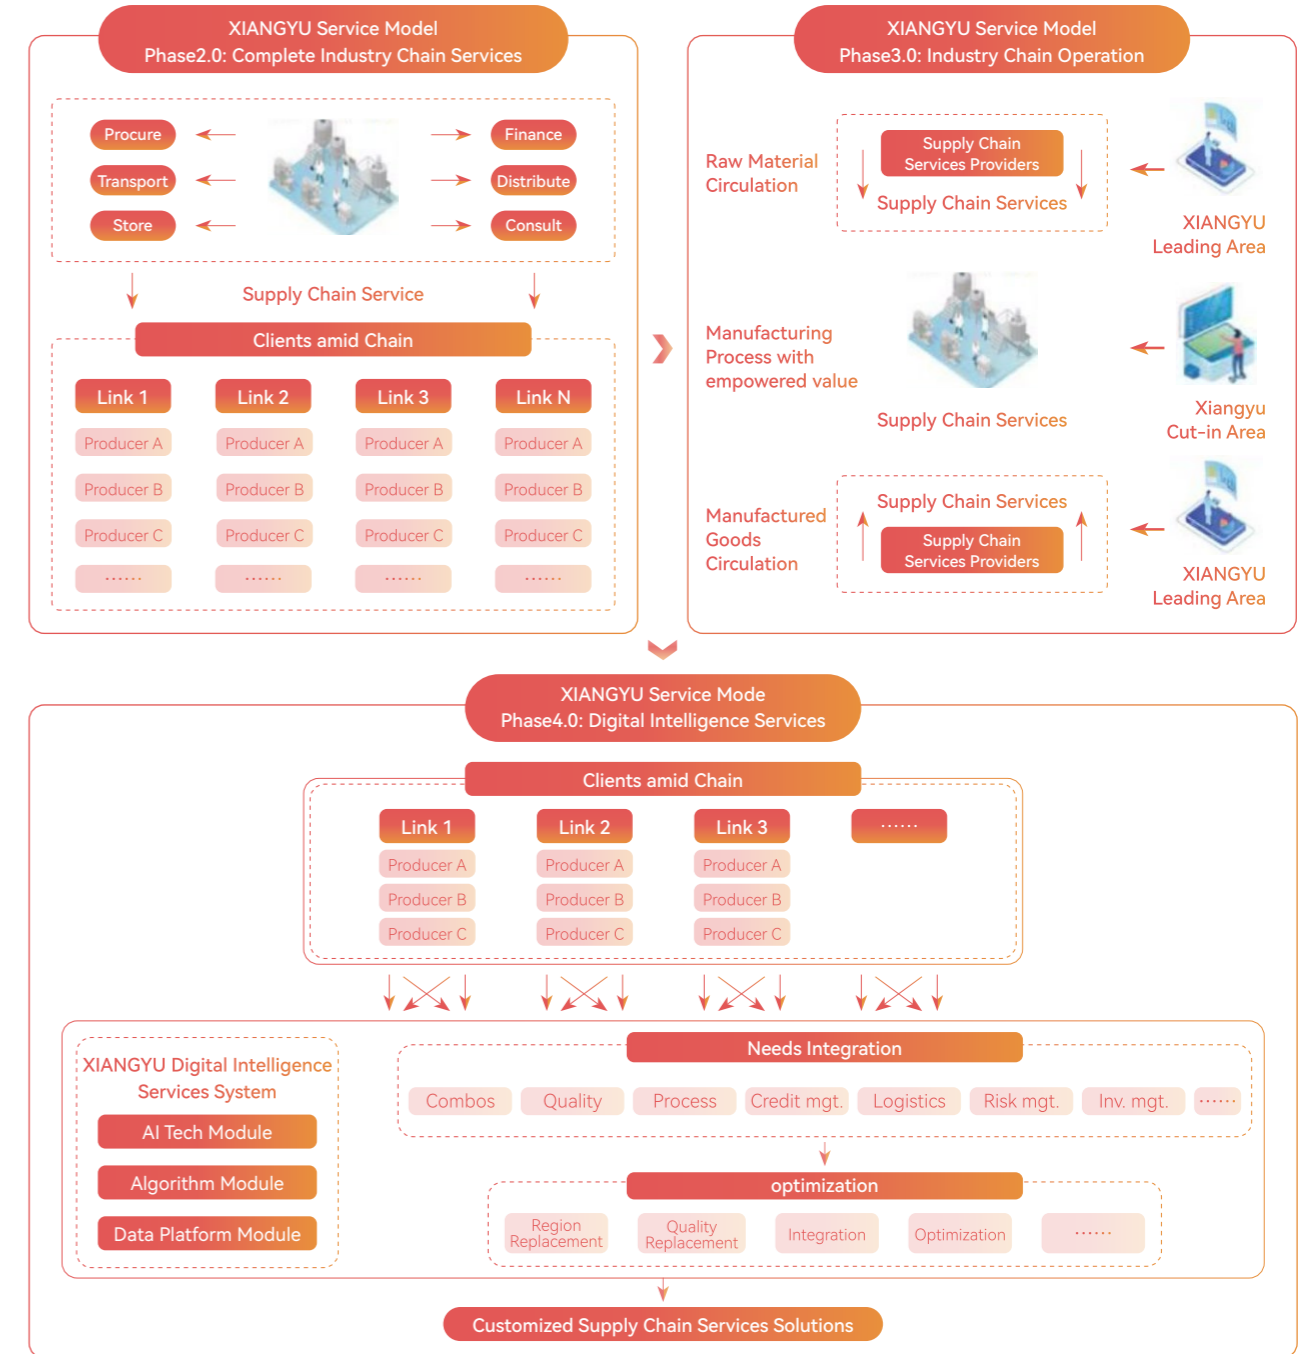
XIANGYU Service Model
Phase2.0: Complete Industry Chain Services

Procure
Transport
Store

Finance
Distribute
Consult

Supply Chain Service

Clients amid Chain

| Link 1 | Link 2 | Link 3 | Link N |
|---|---|---|---|
| Producer A | Producer A | Producer A | Producer A |
| Producer B | Producer B | Producer B | Producer B |
| Producer C | Producer C | Producer C | Producer C |
| ...... | ...... | ...... | ...... |

XIANGYU Service Model
Phase3.0: Industry Chain Operation

Raw Material Circulation

Supply Chain Services Providers
Supply Chain Services

XIANGYU Leading Area

Manufacturing Process with empowered value

Supply Chain Services

Xiangyu Cut-in Area

Manufactured Goods Circulation

Supply Chain Services
Supply Chain Services Providers

XIANGYU Leading Area

XIANGYU Service Mode
Phase4.0: Digital Intelligence Services

Clients amid Chain

| Link 1 | Link 2 | Link 3 | ...... |
|---|---|---|---|
| Producer A | Producer A | Producer A | |
| Producer B | Producer B | Producer B | |
| Producer C | Producer C | Producer C | |

XIANGYU Digital Intelligence Services System
AI Tech Module
Algorithm Module
Data Platform Module

Needs Integration
Combos
Quality
Process
Credit mgt.
Logistics
Risk mgt.
Inv. mgt.
......

optimization
Region Replacement
Quality Replacement
Integration
Optimization
......

Customized Supply Chain Services Solutions